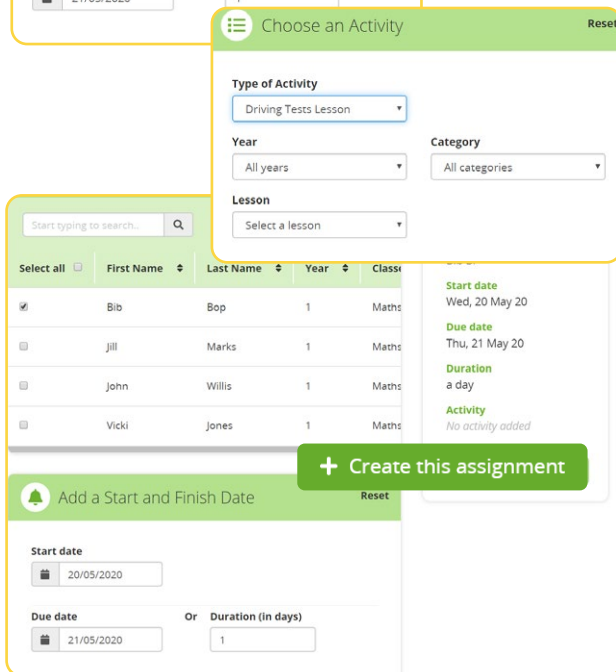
21/05/2020

Choose an Activity

Reset

Type of Activity

Driving Tests Lesson

Year

All years

Category

All categories

Lesson

Select a lesson

Start typing to search...

| Select all | First Name | Last Name | Year | Class |
|---|---|---|---|---|
| ☑ | Bib | Bop | 1 | Maths |
| ☐ | Jill | Marks | 1 | Maths |
| ☐ | John | Willis | 1 | Maths |
| ☐ | Vicki | Jones | 1 | Maths |

Start date
Wed, 20 May 20

Due date
Thu, 21 May 20

Duration
a day

Activity
No activity added

+ Create this assignment

Add a Start and Finish Date

Reset

Start date

20/05/2020

Due date

21/05/2020

Or

Duration (in days)

1